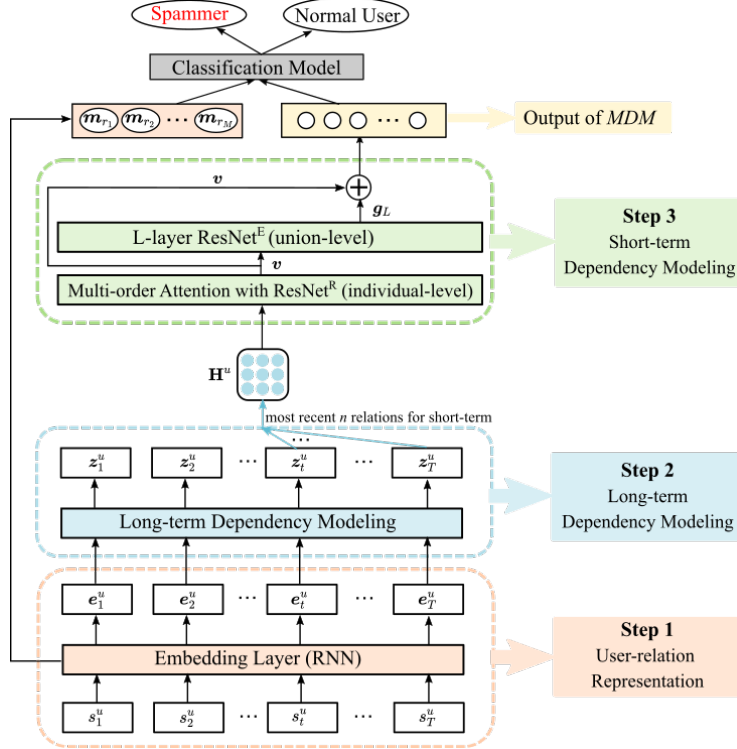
Spammer
Normal User
Classification Model
$\boldsymbol{m}_{r_1}$ $\boldsymbol{m}_{r_2}$ $\cdots$ $\boldsymbol{m}_{r_M}$
$\cdots$
Output of *MDM*
$\boldsymbol{v}$
$\oplus$
$\boldsymbol{g}_L$
L-layer ResNet$^{\mathrm{E}}$ (union-level)
$\boldsymbol{v}$
Multi-order Attention with ResNet$^{\mathrm{R}}$ (individual-level)
Step 3
Short-term Dependency Modeling
$\mathbf{H}^u$
most recent *n* relations for short-term
$\cdots$
$\boldsymbol{z}_1^u$ $\boldsymbol{z}_2^u$ $\cdots$ $\boldsymbol{z}_t^u$ $\cdots$ $\boldsymbol{z}_T^u$
Long-term Dependency Modeling
Step 2
Long-term Dependency Modeling
$\boldsymbol{e}_1^u$ $\boldsymbol{e}_2^u$ $\cdots$ $\boldsymbol{e}_t^u$ $\cdots$ $\boldsymbol{e}_T^u$
Embedding Layer (RNN)
Step 1
User-relation Representation
$\boldsymbol{s}_1^u$ $\boldsymbol{s}_2^u$ $\cdots$ $\boldsymbol{s}_t^u$ $\cdots$ $\boldsymbol{s}_T^u$